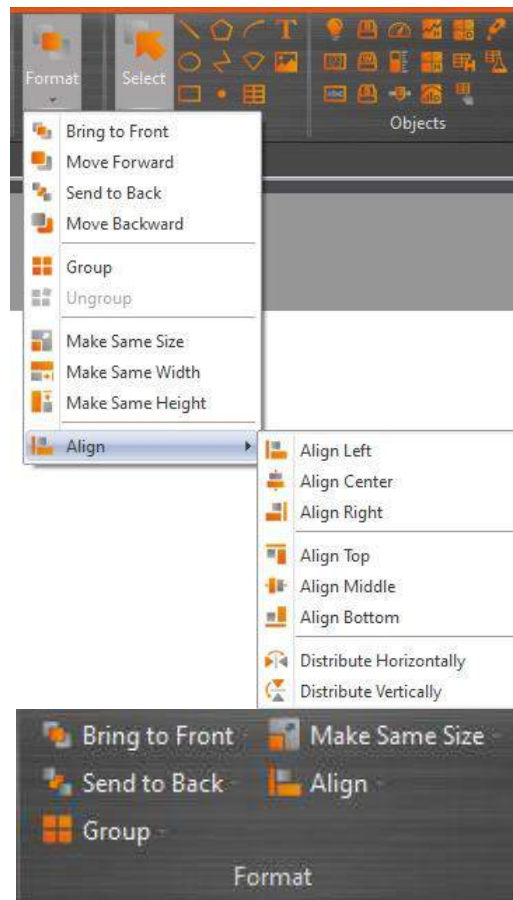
Format
Select
T
Objects

Bring to Front
Move Forward
Send to Back
Move Backward
Group
Ungroup
Make Same Size
Make Same Width
Make Same Height
Align

Align Left
Align Center
Align Right
Align Top
Align Middle
Align Bottom
Distribute Horizontally
Distribute Vertically

Bring to Front
Make Same Size
Send to Back
Align
Group
Format